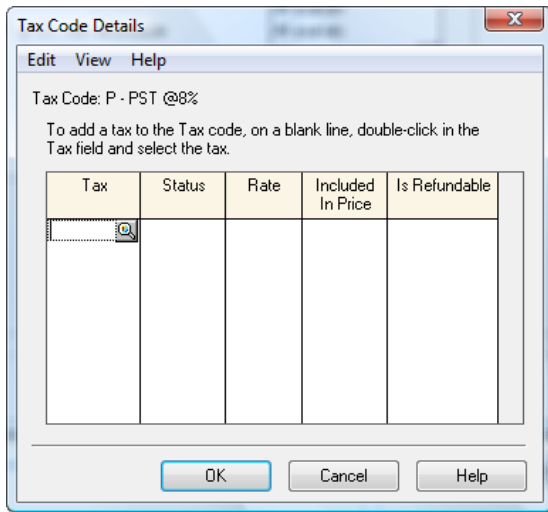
Tax Code Details

Edit View Help

Tax Code: P - PST @8%

To add a tax to the Tax code, on a blank line, double-click in the Tax field and select the tax.

| Tax | Status | Rate | Included In Price | Is Refundable |
|---|---|---|---|---|
| | | | | |

OK Cancel Help